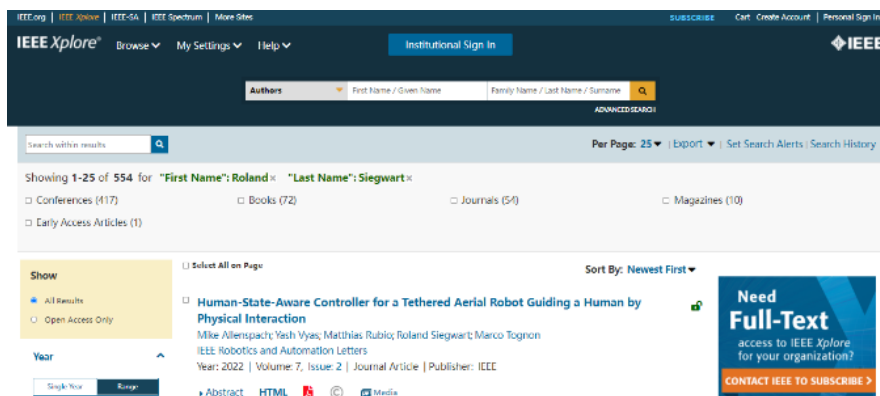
IEEE.org | IEEE Xplore | IEEE-SA | IEEE Spectrum | More Sites

SUBSCRIBE Cart Create Account | Personal Sign In

IEEE Xplore® Browse My Settings Help

Institutional Sign In

IEEE

Authors First Name / Given Name Family Name / Last Name / Surname

ADVANCED SEARCH

Search within results

Per Page: 25 | Export | Set Search Alerts | Search History

Showing 1-25 of 554 for "First Name": Roland × "Last Name": Siegwart ×

Conferences (417) Books (72) Journals (54) Magazines (10)

Early Access Articles (1)

Show

All Results

Open Access Only

Year

Single Year Range

Select All on Page

Sort By: Newest First

Human-State-Aware Controller for a Tethered Aerial Robot Guiding a Human by Physical Interaction

Mike Allenspach; Yash Vyas; Matthias Rubio; Roland Siegwart; Marco Tognon

IEEE Robotics and Automation Letters

Year: 2022 | Volume: 7, Issue: 2 | Journal Article | Publisher: IEEE

Abstract HTML Media

Need Full-Text

access to IEEE Xplore for your organization?

CONTACT IEEE TO SUBSCRIBE